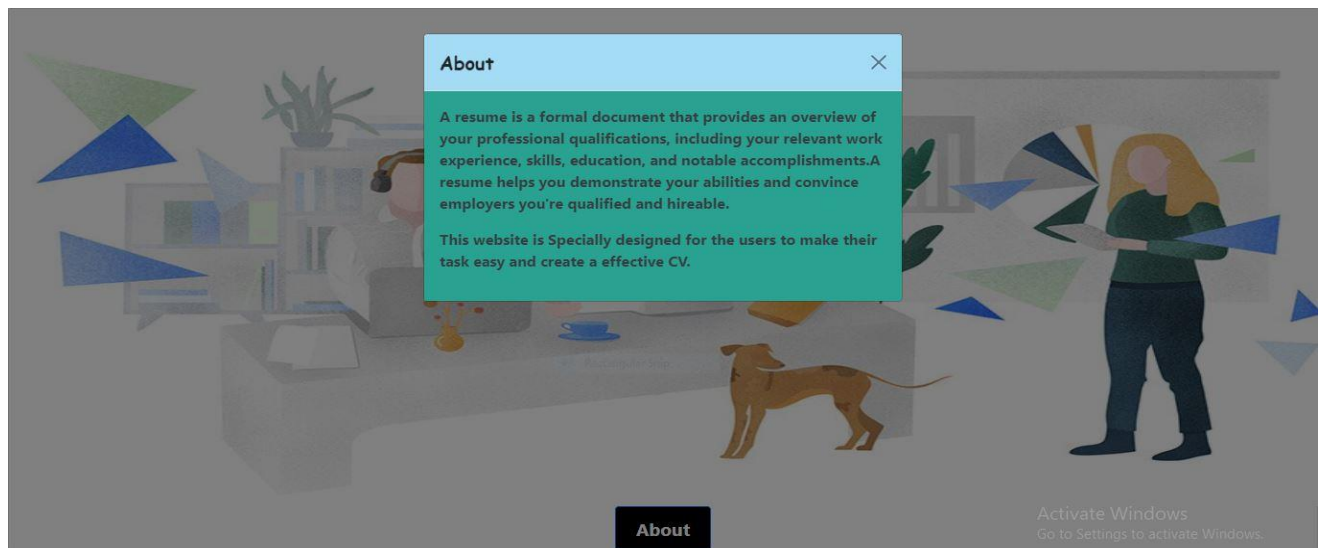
About

A resume is a formal document that provides an overview of your professional qualifications, including your relevant work experience, skills, education, and notable accomplishments.A resume helps you demonstrate your abilities and convince employers you're qualified and hireable.

This website is Specially designed for the users to make their task easy and create a effective CV.

About

Activate Windows
Go to Settings to activate Windows.